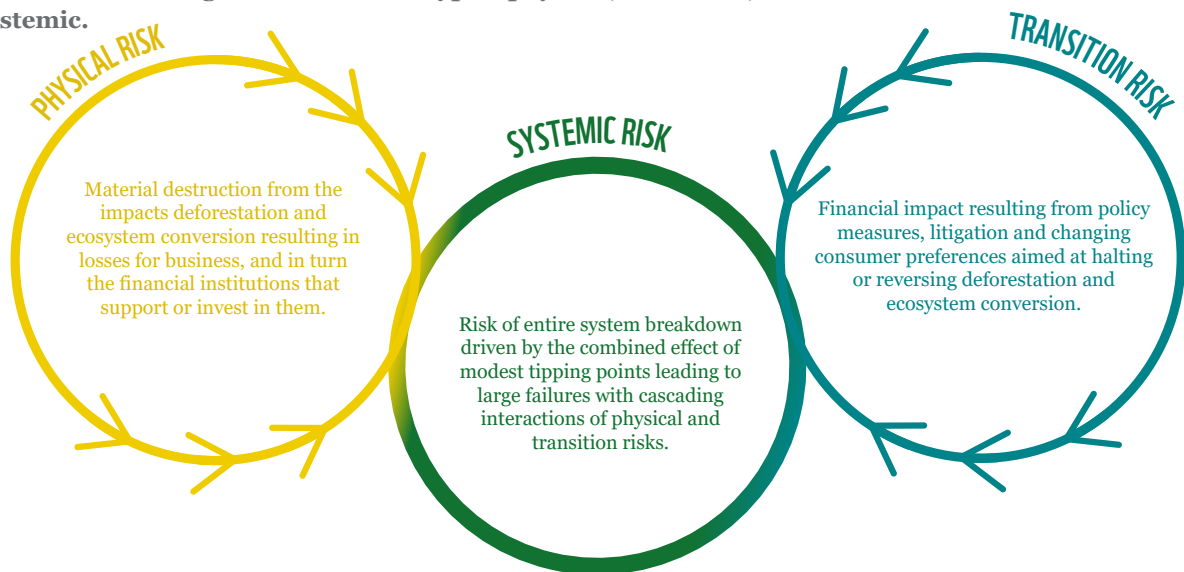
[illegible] stemic.

PHYSICAL RISK

Material destruction from the impacts deforestation and ecosystem conversion resulting in losses for business, and in turn the financial institutions that support or invest in them.

SYSTEMIC RISK

Risk of entire system breakdown driven by the combined effect of modest tipping points leading to large failures with cascading interactions of physical and transition risks.

TRANSITION RISK

Financial impact resulting from policy measures, litigation and changing consumer preferences aimed at halting or reversing deforestation and ecosystem conversion.